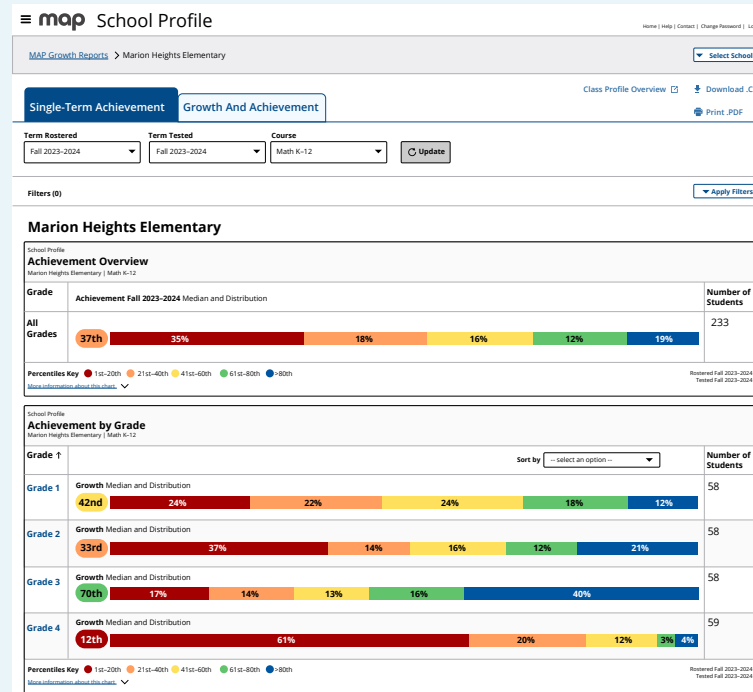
≡ map School Profile

Home | Help | Contact | Change Password | Lo

MAP Growth Reports > Marion Heights Elementary

Select School

Single-Term Achievement

Growth And Achievement

Class Profile Overview

Download .C

Print .PDF

Term Rostered
Fall 2023-2024

Term Tested
Fall 2023-2024

Course
Math K-12

Update

Filters (0)

Apply Filters

Marion Heights Elementary

School Profile
Achievement Overview
Marion Heights Elementary | Math K-12

| Grade | Achievement Fall 2023-2024 Median and Distribution | Number of Students |
|---|---|---|
| All Grades | 37th 35% 18% 16% 12% 19% | 233 |

Percentiles Key 1st-20th 21st-40th 41st-60th 61st-80th >80th
More information about this chart.

Rostered Fall 2023-2024
Tested Fall 2023-2024

School Profile
Achievement by Grade
Marion Heights Elementary | Math K-12

Grade ↑

Sort by -- select an option --

Number of Students

| Grade | Growth Median and Distribution | Number of Students |
|---|---|---|
| Grade 1 | 42nd 24% 22% 24% 18% 12% | 58 |
| Grade 2 | 33rd 37% 14% 16% 12% 21% | 58 |
| Grade 3 | 70th 17% 14% 13% 16% 40% | 58 |
| Grade 4 | 12th 61% 20% 12% 3% 4% | 59 |

Percentiles Key 1st-20th 21st-40th 41st-60th 61st-80th >80th
More information about this chart.

Rostered Fall 2023-2024
Tested Fall 2023-2024